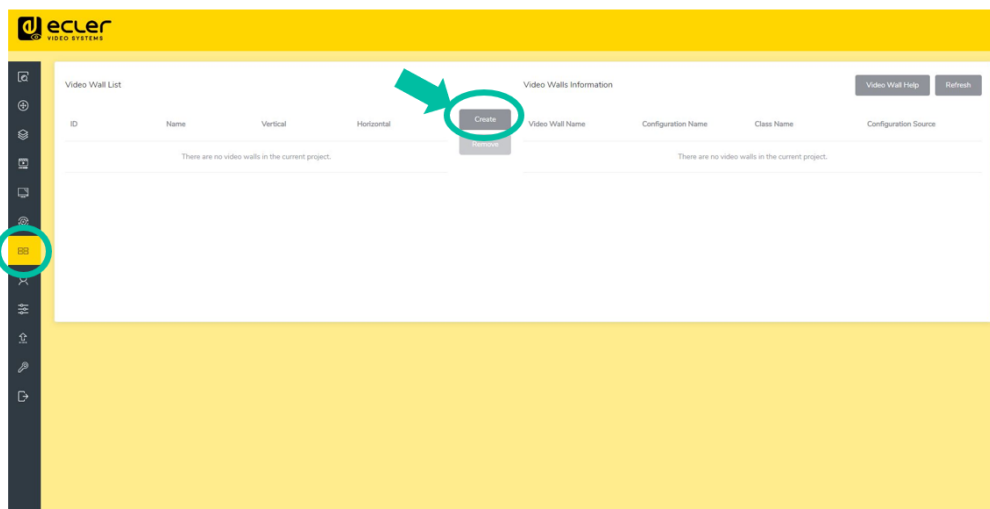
ecler
VIDEO SYSTEMS

Video Wall List

| ID | Name | Vertical | Horizontal |
|---|---|---|---|
| There are no video walls in the current project. | | | |

Create
Remove

Video Walls Information

Video Wall Help
Refresh

| Video Wall Name | Configuration Name | Class Name | Configuration Source |
|---|---|---|---|
| There are no video walls in the current project. | | | |